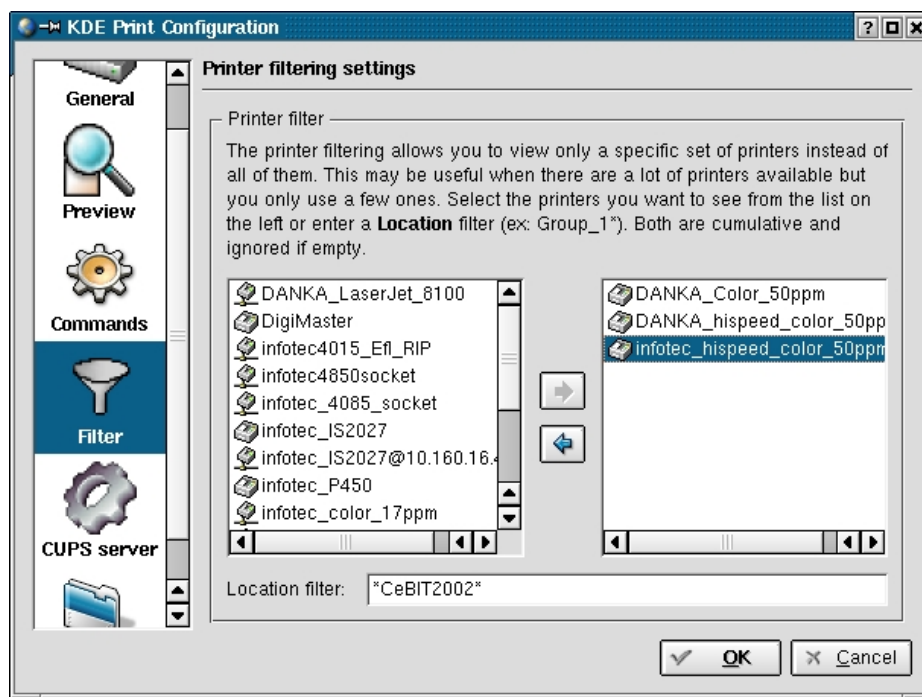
KDE Print Configuration

General
Preview
Commands
Filter
CUPS server

Printer filtering settings

Printer filter

The printer filtering allows you to view only a specific set of printers instead of all of them. This may be useful when there are a lot of printers available but you only use a few ones. Select the printers you want to see from the list on the left or enter a **Location** filter (ex: Group_1*). Both are cumulative and ignored if empty.

DANKA_LaserJet_8100
DigiMaster
infotec4015_Efl_RIP
infotec4850socket
infotec_4085_socket
infotec_IS2027
infotec_IS2027@10.160.16.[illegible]
infotec_P450
infotec_color_17ppm

DANKA_Color_50ppm
DANKA_hispeed_color_50pp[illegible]
infotec_hispeed_color_50ppm

Location filter: *CeBIT2002*

OK
Cancel